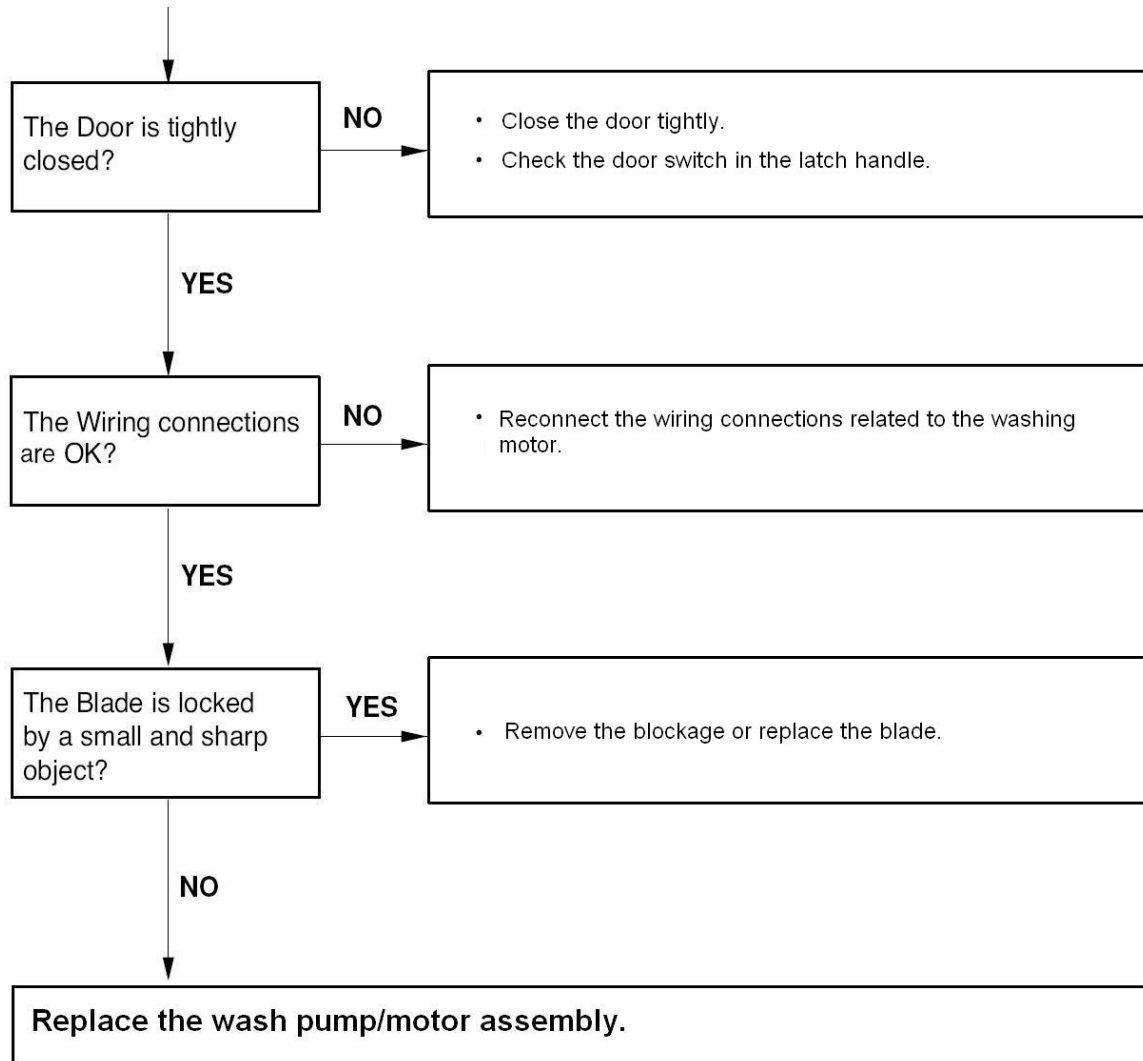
The Door is tightly closed?

NO

• Close the door tightly.
• Check the door switch in the latch handle.

YES

The Wiring connections are OK?

NO

• Reconnect the wiring connections related to the washing motor.

YES

The Blade is locked by a small and sharp object?

YES

• Remove the blockage or replace the blade.

NO

Replace the wash pump/motor assembly.